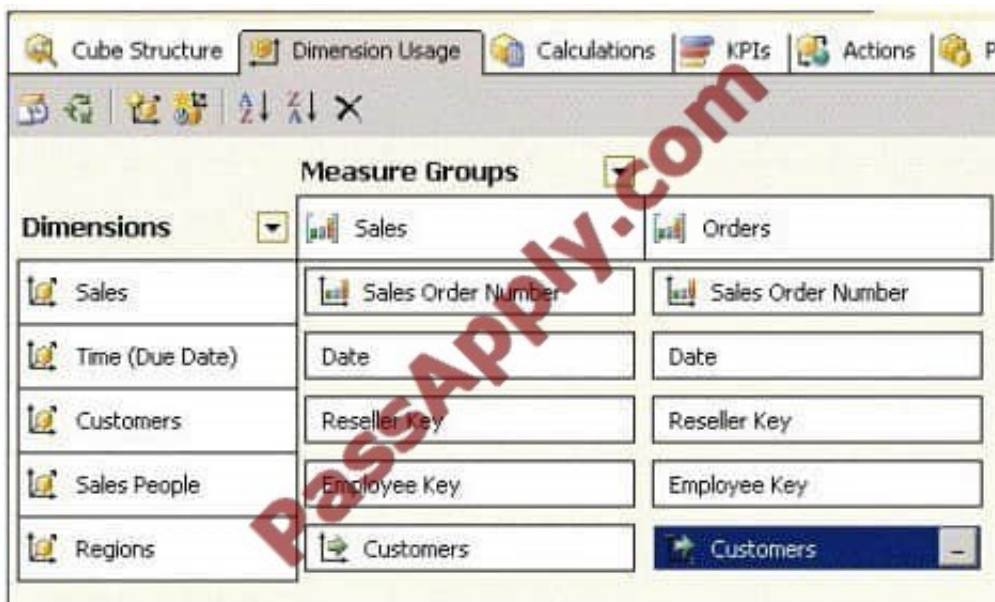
Cube Structure | Dimension Usage | Calculations | KPIs | Actions | P

Measure Groups

| Dimensions | Sales | Orders |
|---|---|---|
| Sales | Sales Order Number | Sales Order Number |
| Time (Due Date) | Date | Date |
| Customers | Reseller Key | Reseller Key |
| Sales People | Employee Key | Employee Key |
| Regions | Customers | Customers |

PassApply.com